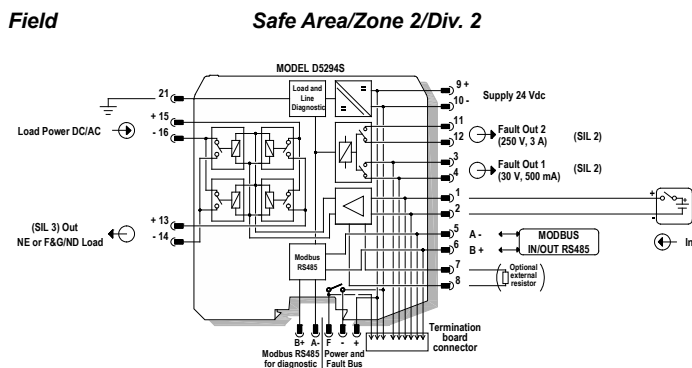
Field

Safe Area/Zone 2/Div. 2

MODEL D5294S

21

Load and Line Diagnostic

9 +

10 -

Supply 24 Vdc

+ 15

Load Power DC/AC

- 16

11

12

Fault Out 2 (250 V, 3 A)

(SIL 2)

3

4

Fault Out 1 (30 V, 500 mA)

(SIL 2)

1

2

+

-

+ 13

(SIL 3) Out NE or F&G/ND Load

- 14

5

6

A -

B +

MODBUS IN/OUT RS485

In

Modbus RS485

7

8

Optional external resistor

B+ A-

F - +

Modbus RS485 for diagnostic

Power and Fault Bus

Termination board connector